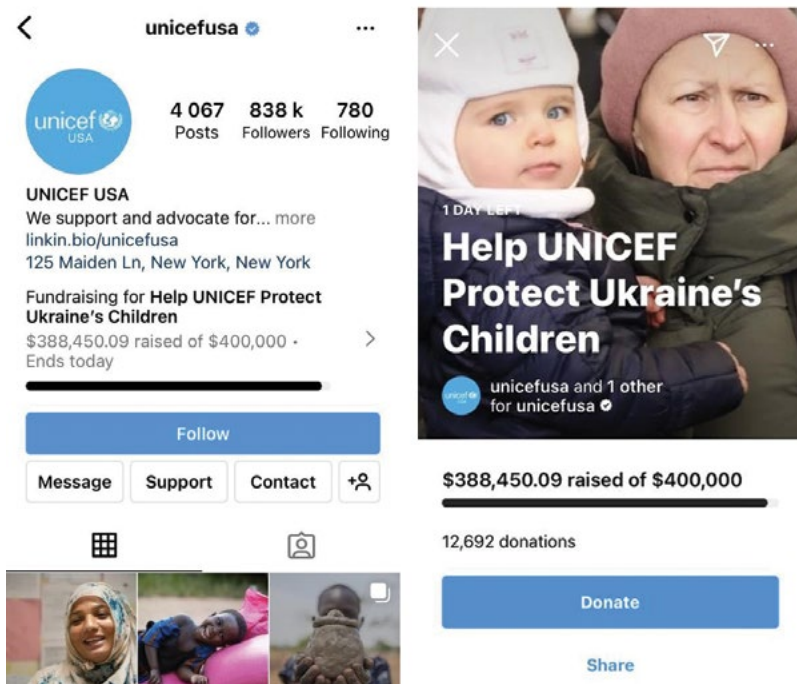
unicefusa

unicef USA

4 067
Posts

838 k
Followers

780
Following

UNICEF USA
We support and advocate for... more
linkin.bio/unicefusa
125 Maiden Ln, New York, New York

Fundraising for **Help UNICEF Protect Ukraine's Children**
$388,450.09 raised of $400,000 · Ends today

Follow

Message | Support | Contact

1 DAY LEFT

Help UNICEF Protect Ukraine's Children

unicefusa and 1 other for unicefusa

$388,450.09 raised of $400,000

12,692 donations

Donate

Share